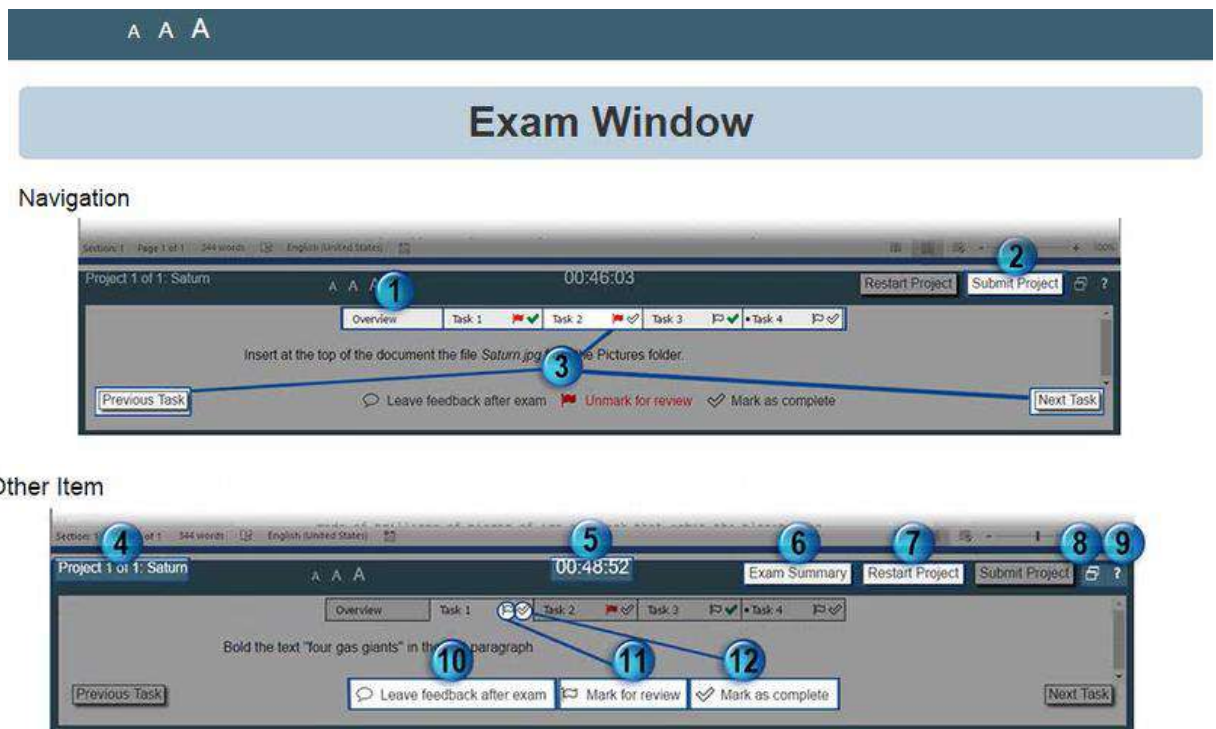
A A A

Exam Window

Navigation

Section: 1 Page 1 of 1 344 words English (United States)

Project 1 of 1: Saturn A A A 1 00:46:03 Restart Project 2 Submit Project ?

Overview | Task 1 | Task 2 | Task 3 | • Task 4

Insert at the top of the document the file *Saturn.jpg* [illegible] Pictures folder.

3

Previous Task Leave feedback after exam Unmark for review Mark as complete Next Task

Other Item

Section: 1 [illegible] of 1 344 words English (United States)

4 Project 1 of 1: Saturn A A A 5 00:48:52 6 Exam Summary 7 Restart Project Submit Project 8 9 ?

Overview | Task 1 | Task 2 | Task 3 | • Task 4

Bold the text "four gas giants" in th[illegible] paragraph

10 11 12

Previous Task Leave feedback after exam Mark for review Mark as complete Next Task